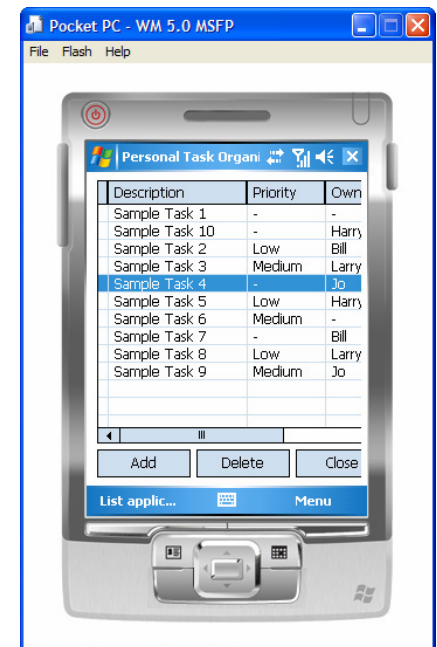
Pocket PC - WM 5.0 MSFP

File Flash Help

Personal Task Organi

| Description | Priority | Own |
|---|---|---|
| Sample Task 1 | - | - |
| Sample Task 10 | - | Harry |
| Sample Task 2 | Low | Bill |
| Sample Task 3 | Medium | Larry |
| Sample Task 4 | - | Jo |
| Sample Task 5 | Low | Harry |
| Sample Task 6 | Medium | - |
| Sample Task 7 | - | Bill |
| Sample Task 8 | Low | Larry |
| Sample Task 9 | Medium | Jo |

Add Delete Close

List applic... Menu